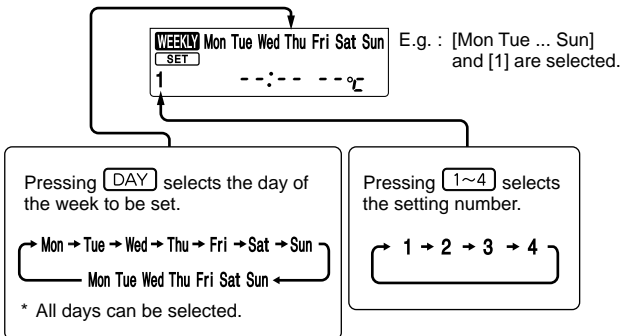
WEEKLY Mon Tue Wed Thu Fri Sat Sun
SET
1 --:-- --°C

E.g. : [Mon Tue ... Sun] and [1] are selected.

Pressing DAY selects the day of the week to be set.

Mon → Tue → Wed → Thu → Fri → Sat → Sun
Mon Tue Wed Thu Fri Sat Sun

* All days can be selected.

Pressing 1~4 selects the setting number.

1 → 2 → 3 → 4